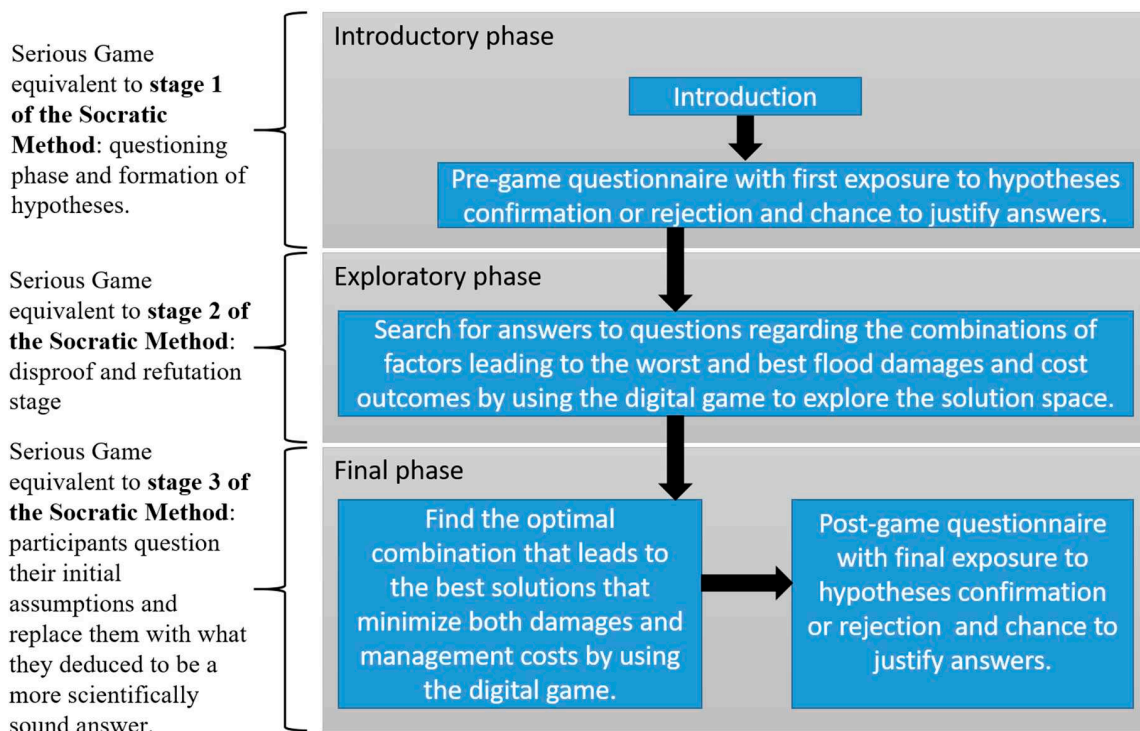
Serious Game equivalent to **stage 1 of the Socratic Method**: questioning phase and formation of hypotheses.

Introductory phase

Introduction

Pre-game questionnaire with first exposure to hypotheses confirmation or rejection and chance to justify answers.

Serious Game equivalent to **stage 2 of the Socratic Method**: disproof and refutation stage

Exploratory phase

Search for answers to questions regarding the combinations of factors leading to the worst and best flood damages and cost outcomes by using the digital game to explore the solution space.

Serious Game equivalent to **stage 3 of the Socratic Method**: participants question their initial assumptions and replace them with what they deduced to be a more scientifically sound answer.

Final phase

Find the optimal combination that leads to the best solutions that minimize both damages and management costs by using the digital game.

Post-game questionnaire with final exposure to hypotheses confirmation or rejection and chance to justify answers.